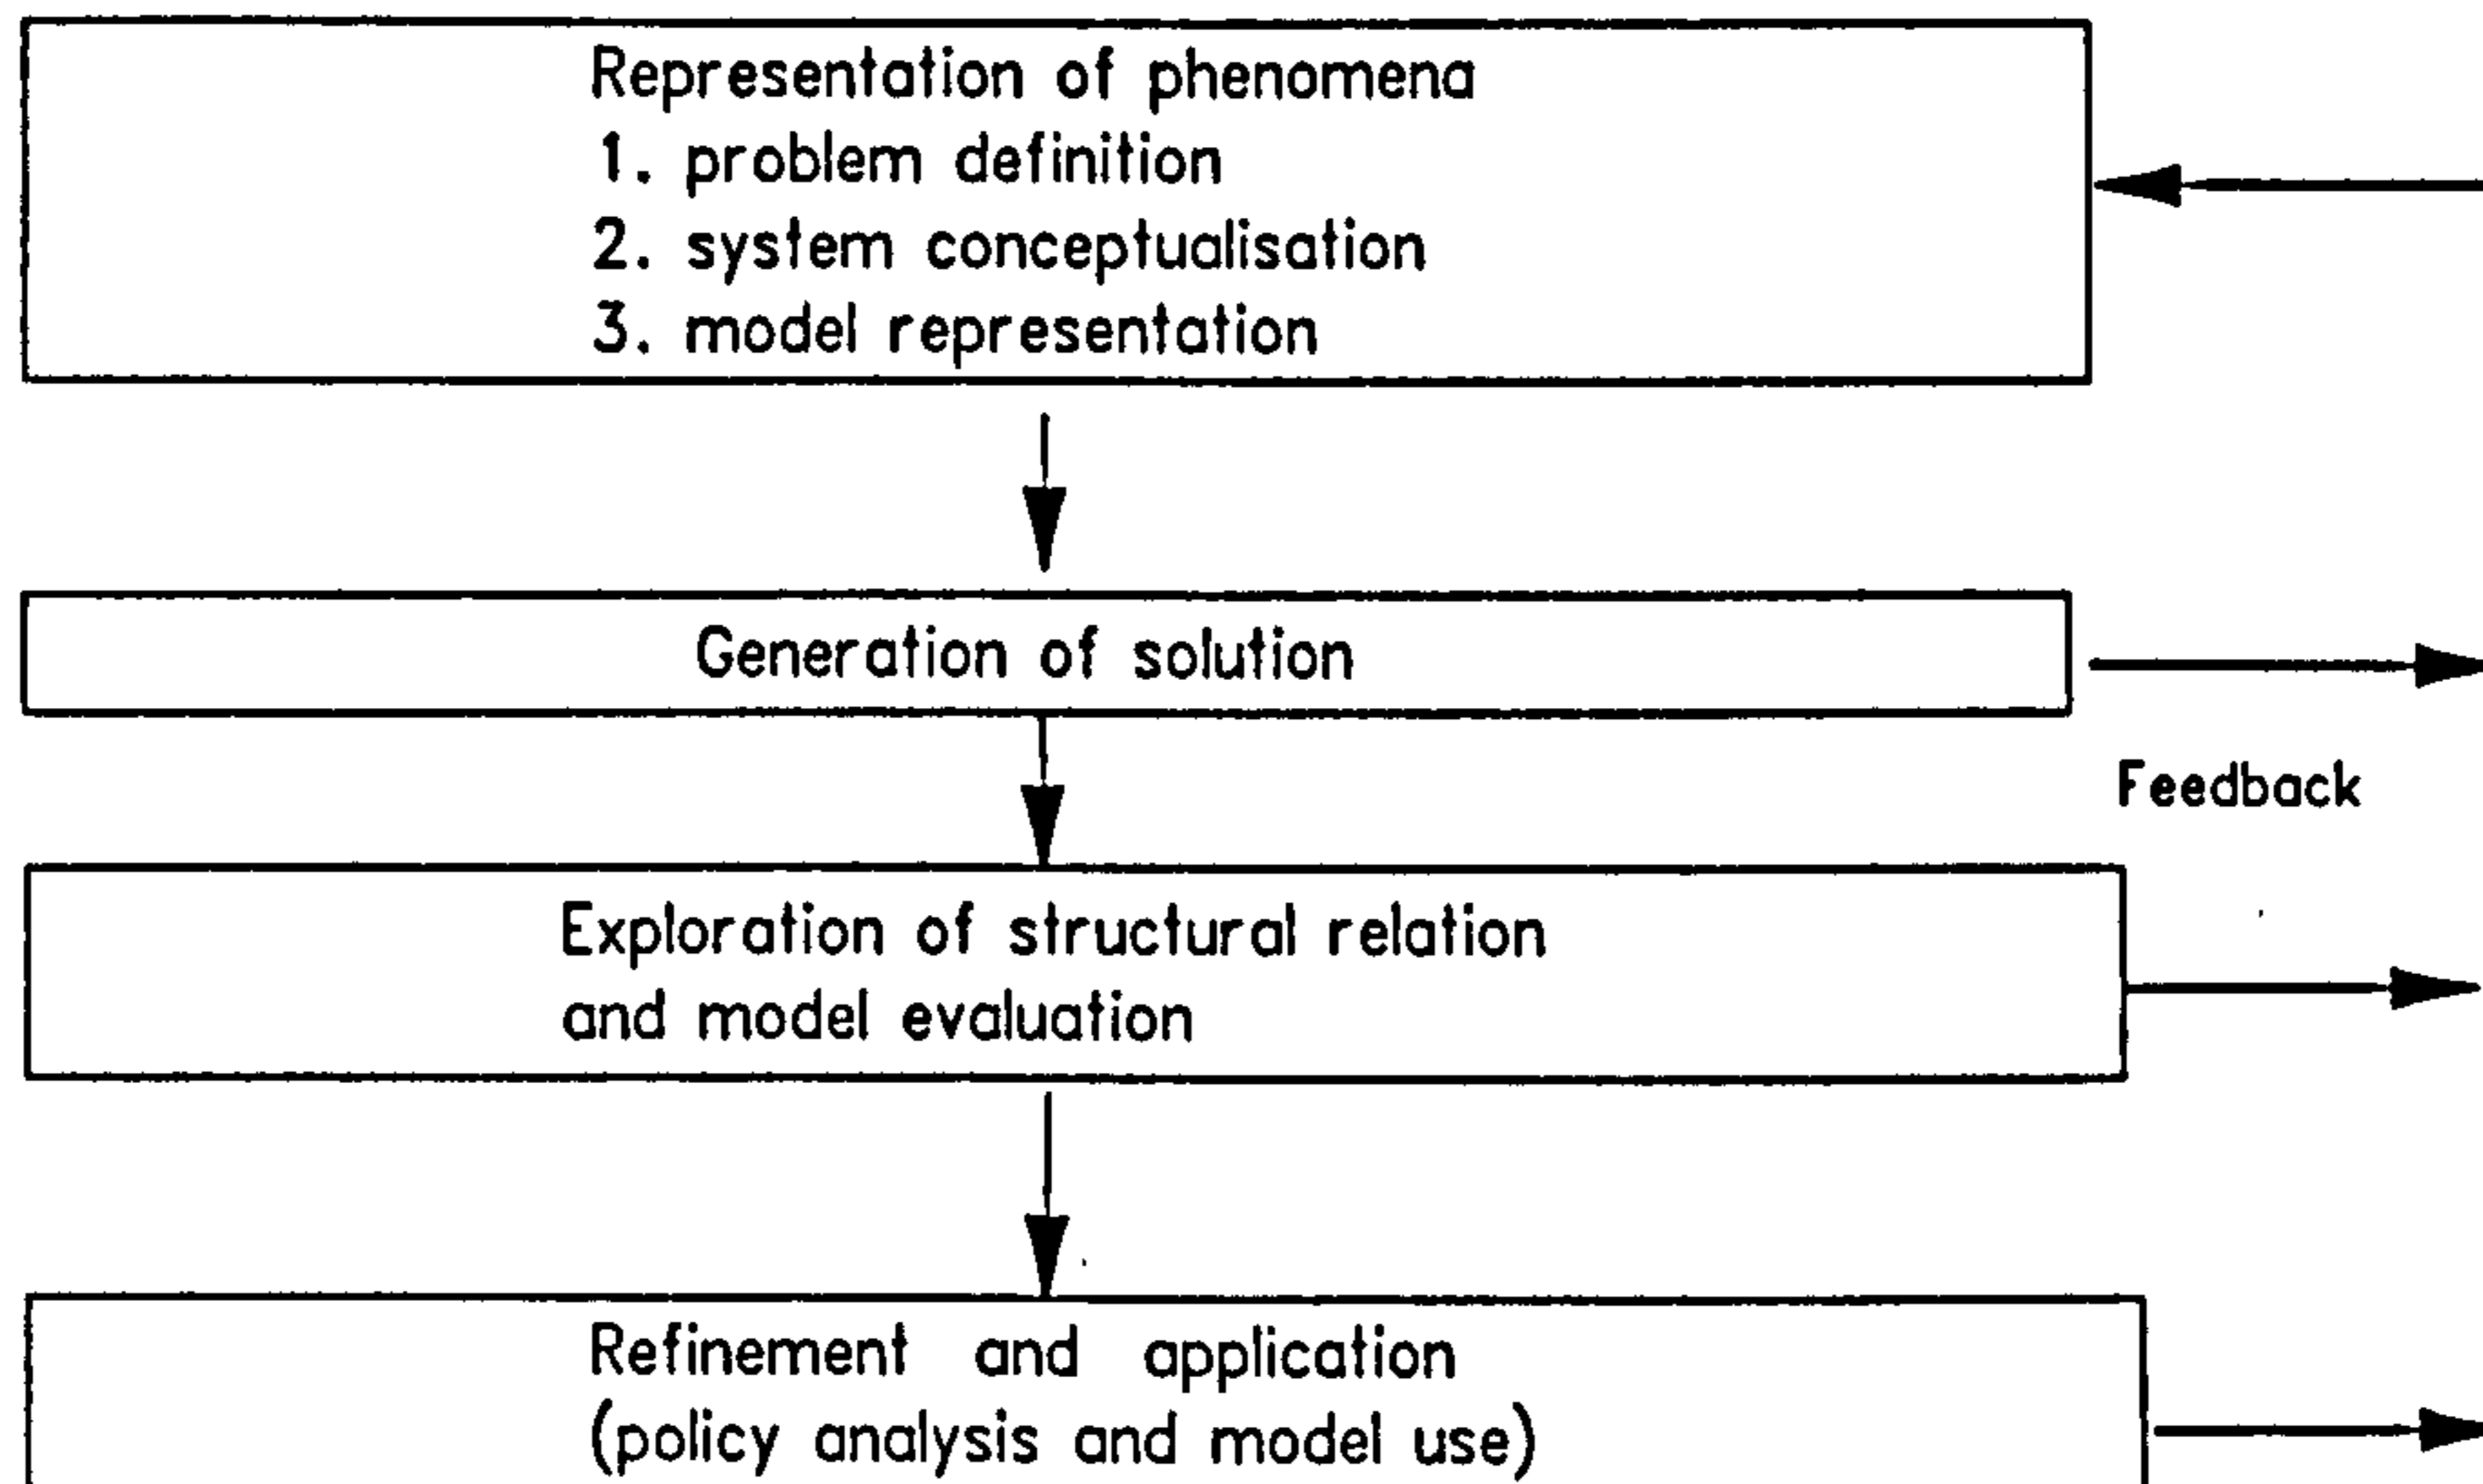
Representation of phenomena
1. problem definition
2. system conceptualisation
3. model representation

Generation of solution

Feedback

Exploration of structural relation and model evaluation

Refinement and application (policy analysis and model use)